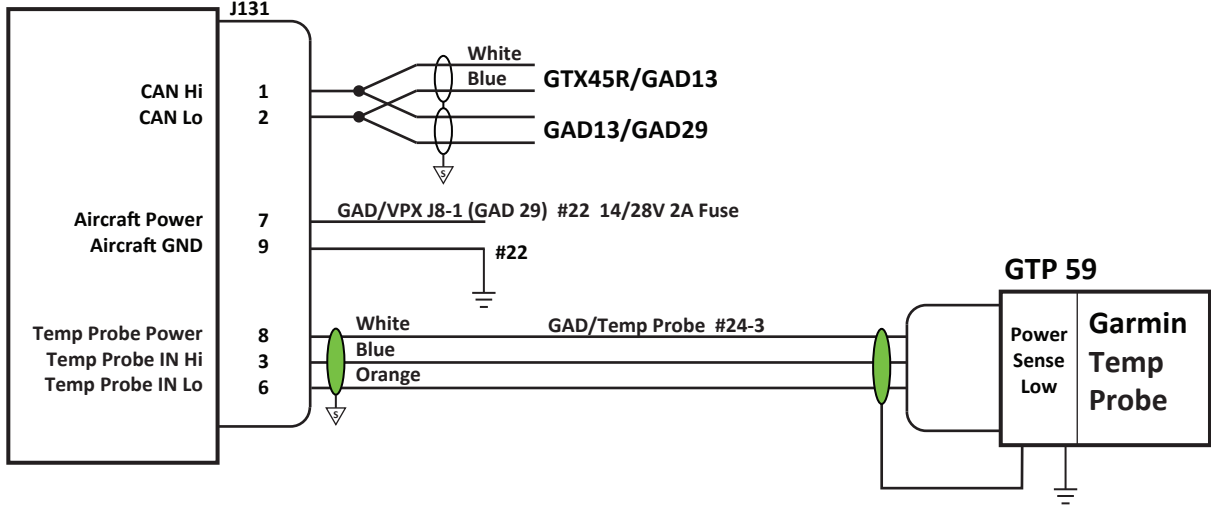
J131

CAN Hi 1
CAN Lo 2

White
Blue
GTX45R/GAD13
GAD13/GAD29

S

Aircraft Power 7
Aircraft GND 9

GAD/VPX J8-1 (GAD 29) #22 14/28V 2A Fuse
#22

GTP 59

Temp Probe Power 8
Temp Probe IN Hi 3
Temp Probe IN Lo 6

White
Blue
Orange
GAD/Temp Probe #24-3

S

Power
Sense
Low

Garmin
Temp
Probe